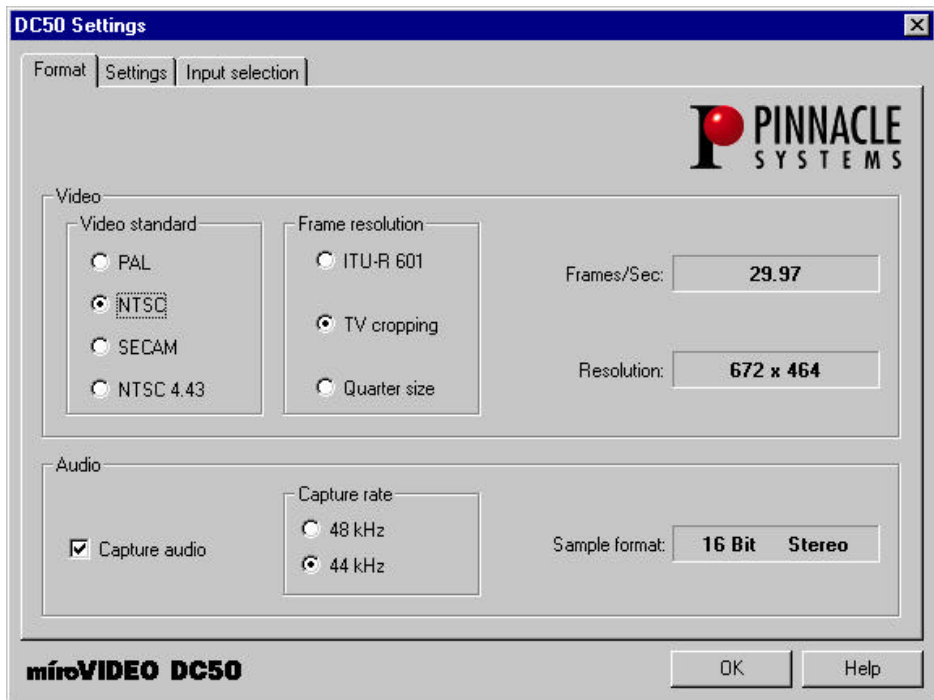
DC50 Settings

Format | Settings | Input selection

PINNACLE SYSTEMS

Video

Video standard
PAL
NTSC
SECAM
NTSC 4.43

Frame resolution
ITU-R 601
TV cropping
Quarter size

Frames/Sec: 29.97

Resolution: 672 x 464

Audio

Capture audio

Capture rate
48 kHz
44 kHz

Sample format: 16 Bit Stereo

miroVIDEO DC50

OK

Help